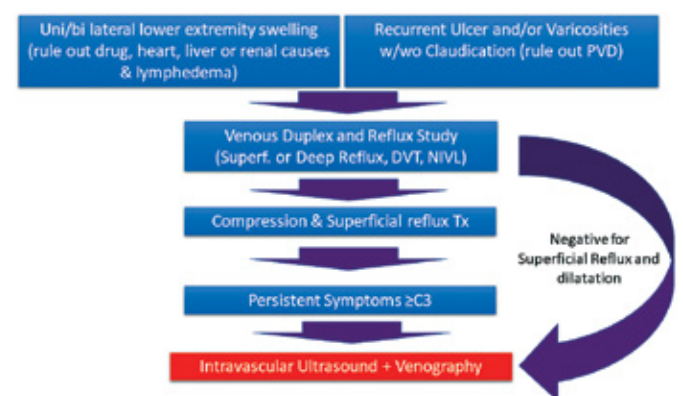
Uni/bi lateral lower extremity swelling (rule out drug, heart, liver or renal causes & lymphedema)

Recurrent Ulcer and/or Varicosities w/wo Claudication (rule out PVD)

Venous Duplex and Reflux Study (Superf. or Deep Reflux, DVT, NIVL)

Compression & Superficial reflux Tx

Persistent Symptoms ≥C3

Intravascular Ultrasound + Venography

Negative for Superficial Reflux and dilatation